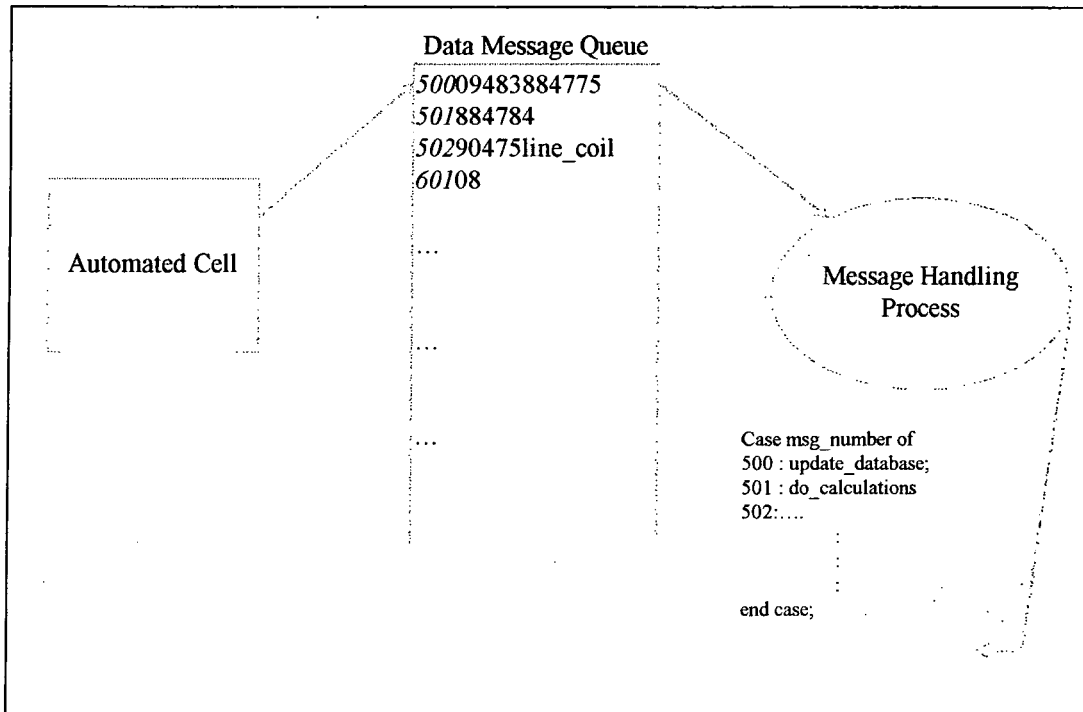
Data Message Queue

50009483884775
501884784
50290475line_coil
60108

...

...

...

Automated Cell

Message Handling Process

Case msg_number of
500 : update_database;
501 : do_calculations
502:....
:
:
end case;